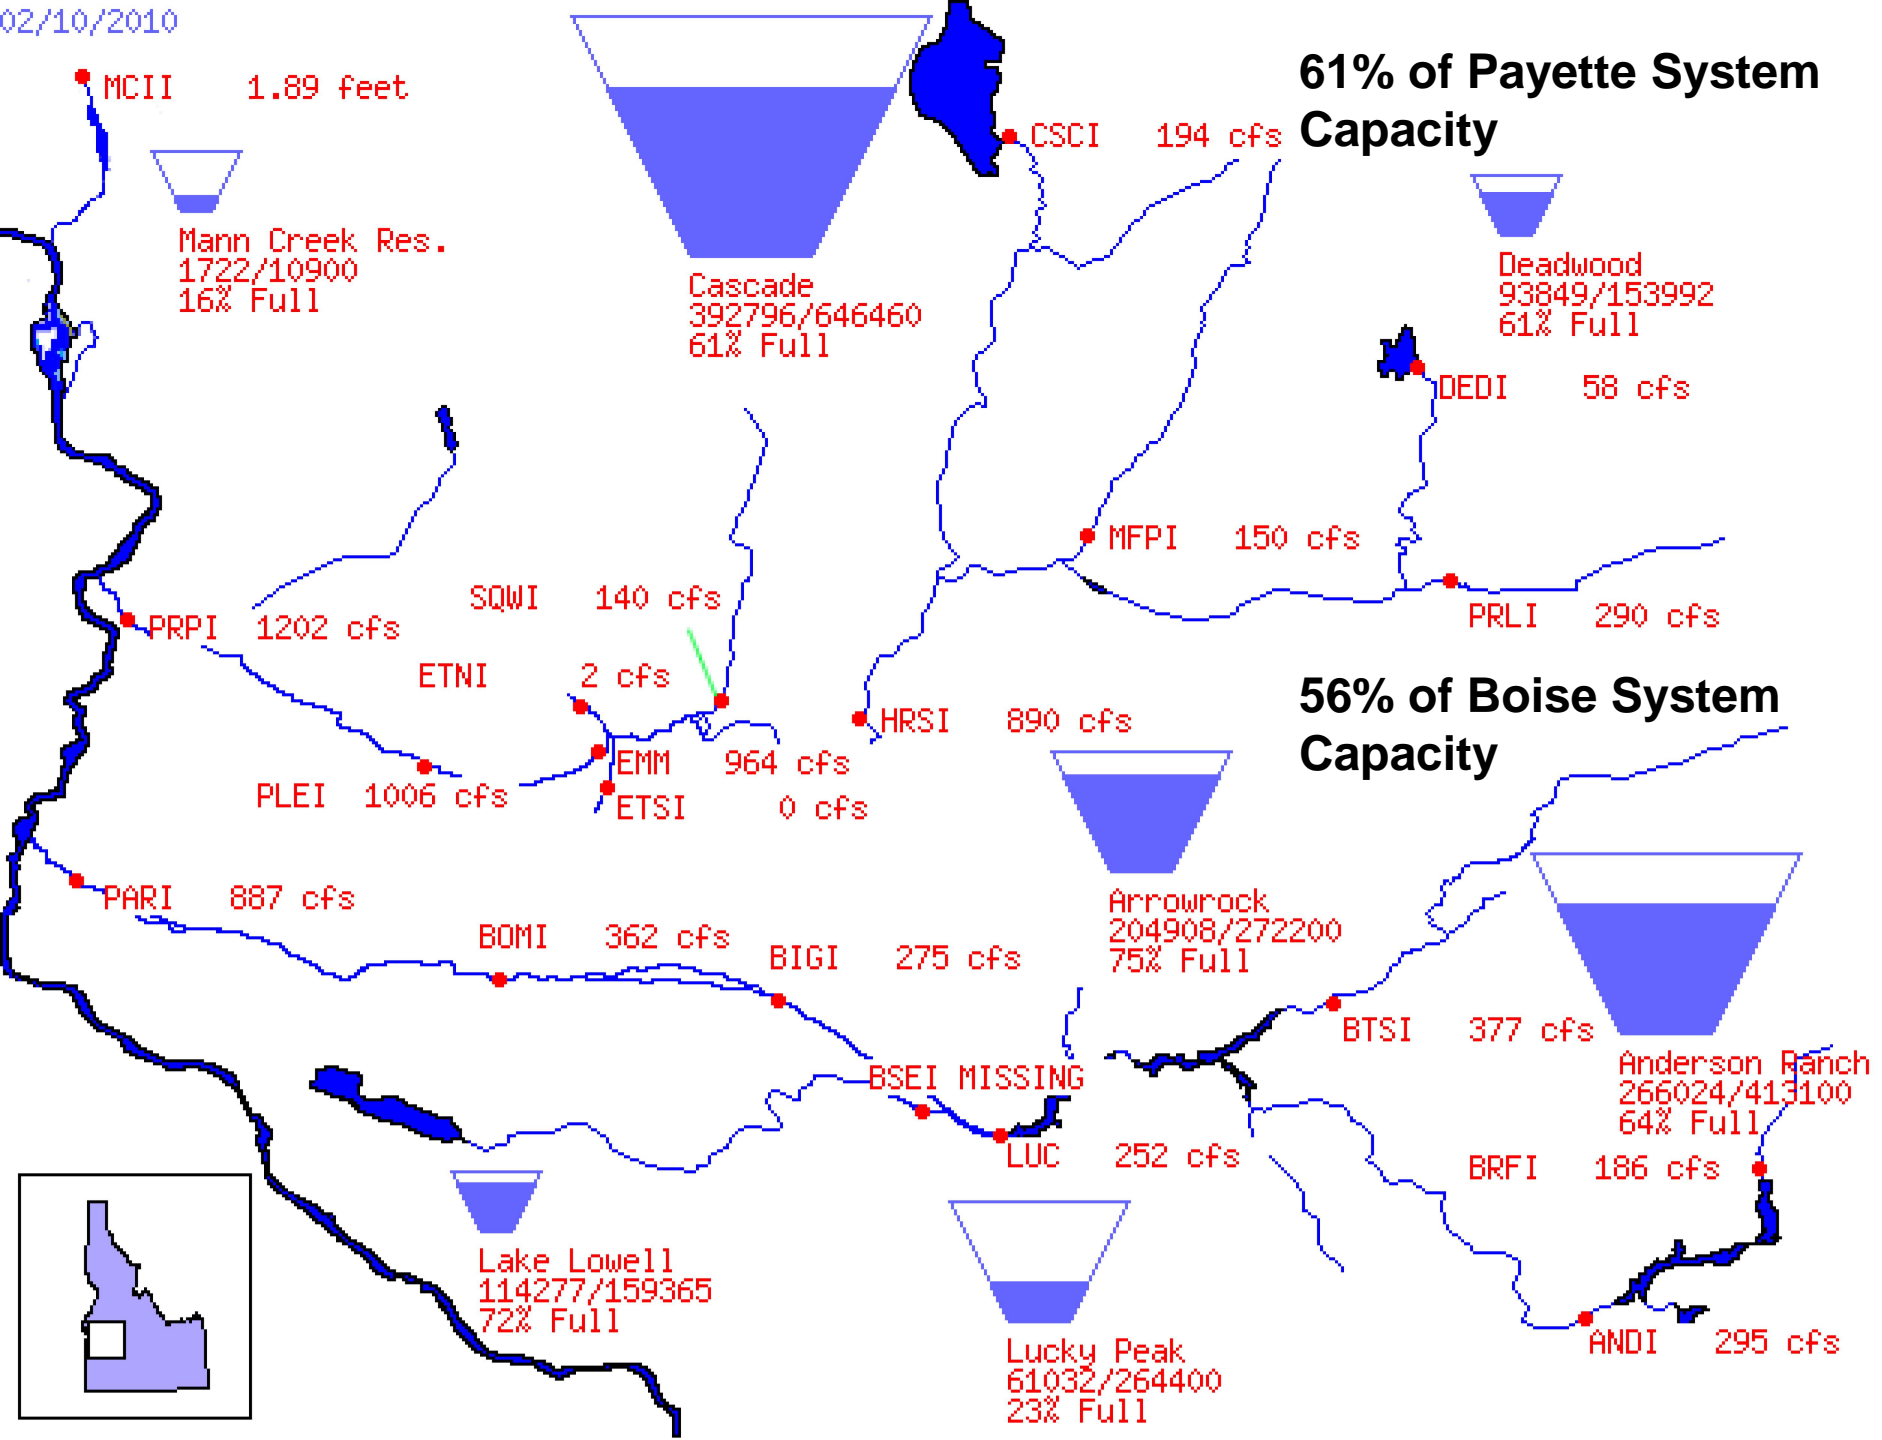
02/10/2010

MCII 1.89 feet

Mann Creek Res.
1722/10900
16% Full

Cascade
392796/646460
61% Full

CSCI 194 cfs

61% of Payette System Capacity

Deadwood
93849/153992
61% Full

DEDI 58 cfs

MFPI 150 cfs

PRLI 290 cfs

SQWI 140 cfs

PRPI 1202 cfs

ETNI 2 cfs

HRSI 890 cfs

56% of Boise System Capacity

EMM 964 cfs

PLEI 1006 cfs

ETSI 0 cfs

Arrowrock
204908/272200
75% Full

PARI 887 cfs

BOMI 362 cfs

BIGI 275 cfs

BTSI 377 cfs

Anderson Ranch
266024/413100
64% Full

BSEI MISSING

LUC 252 cfs

BRFI 186 cfs

Lake Lowell
114277/159365
72% Full

Lucky Peak
61032/264400
23% Full

ANDI 295 cfs